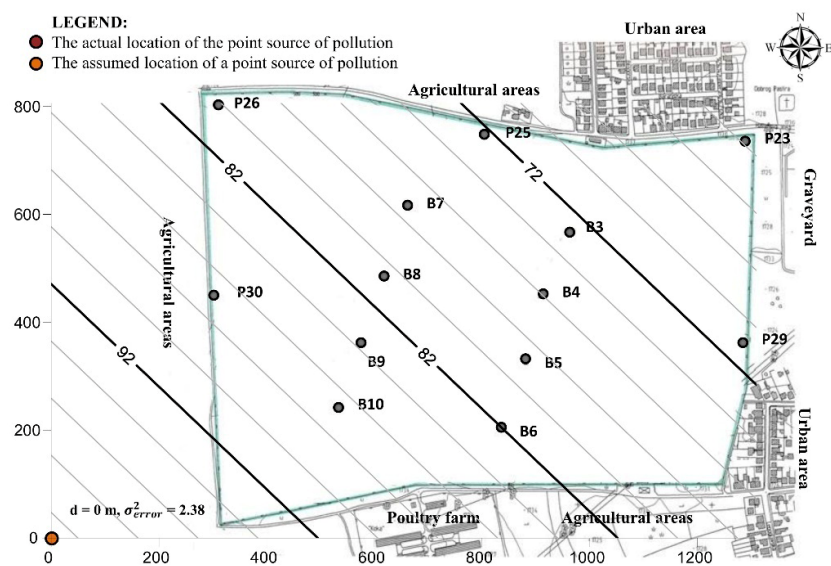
LEGEND:
The actual location of the point source of pollution
The assumed location of a point source of pollution

Urban area
N
W
E
S
Agricultural areas
800
P26
P25
P23
82
72
Graveyard
600
B7
B3
Agricultural areas
B8
P30
B4
400
P29
B9
82
B5
92
B10
200
B6
Urban area
d = 0 m, $\sigma^2_{error}$ = 2.38
Poultry farm
Agricultural areas
0
0
200
400
600
800
1000
1200